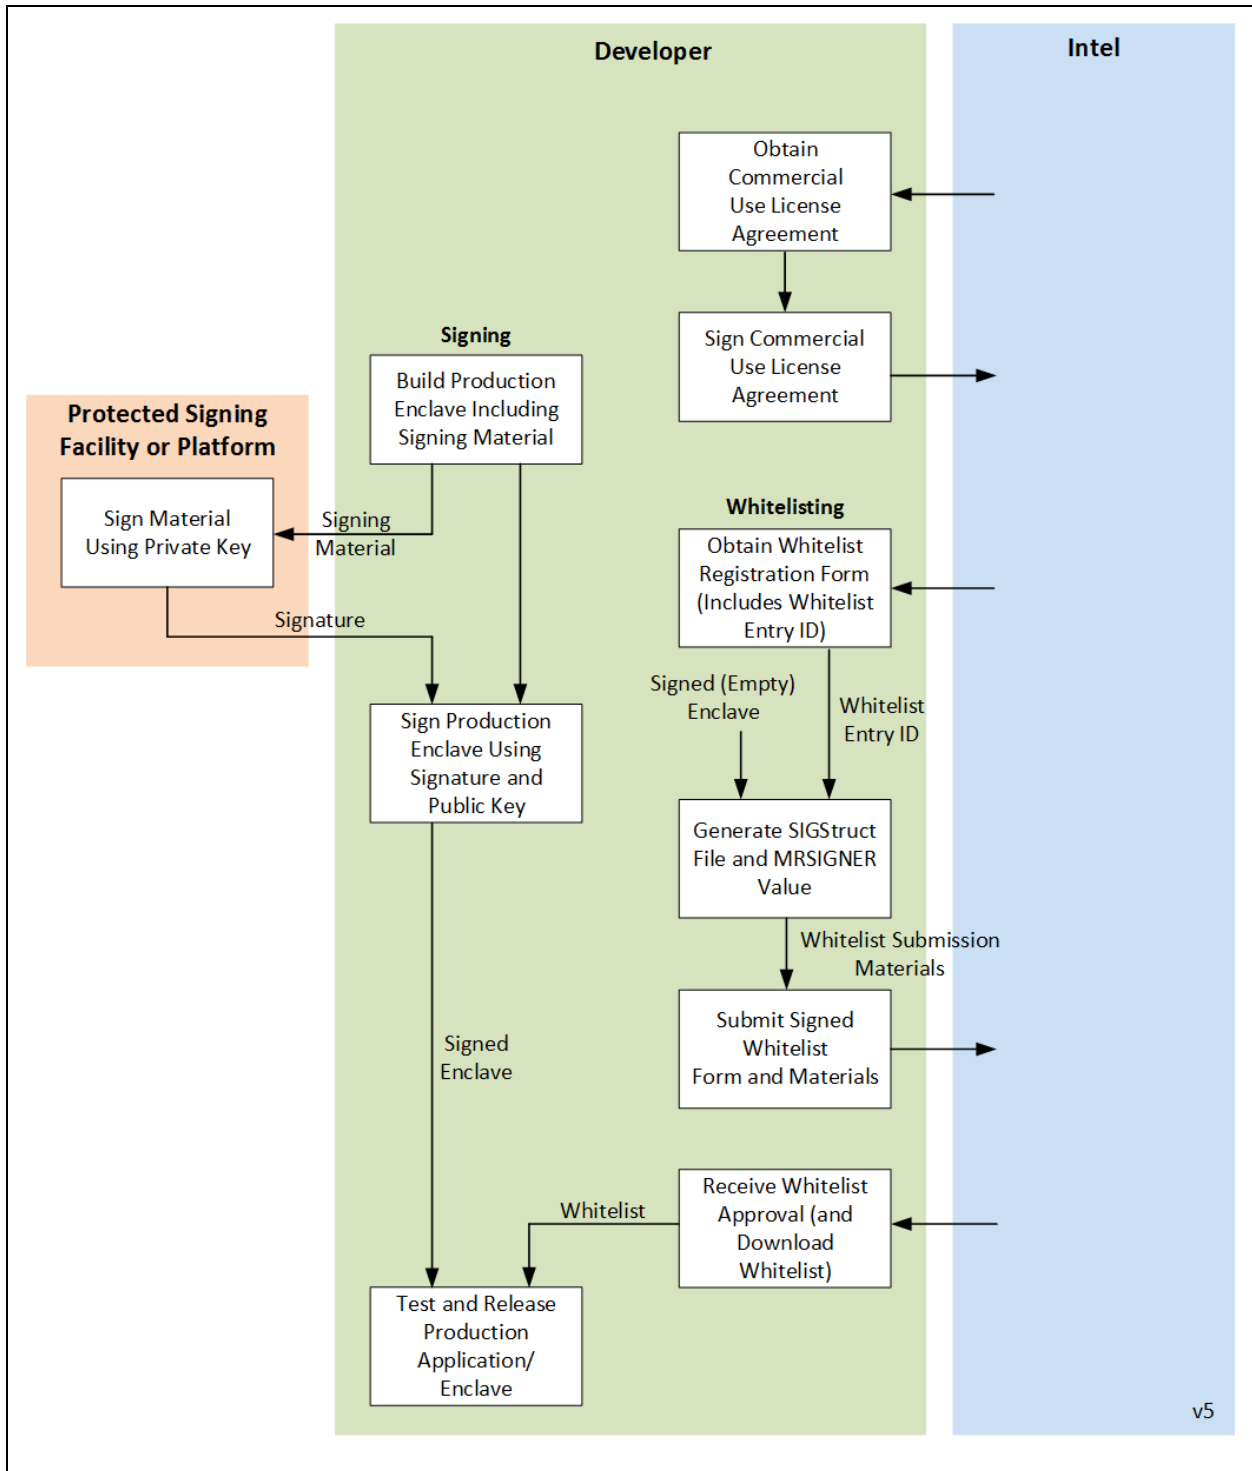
Developer

Intel

Obtain Commercial Use License Agreement

Sign Commercial Use License Agreement

Signing

Build Production Enclave Including Signing Material

Protected Signing Facility or Platform

Sign Material Using Private Key

Signing Material

Signature

Whitelisting

Obtain Whitelist Registration Form (Includes Whitelist Entry ID)

Signed (Empty) Enclave

Whitelist Entry ID

Sign Production Enclave Using Signature and Public Key

Generate SIGStruct File and MRSIGNER Value

Whitelist Submission Materials

Submit Signed Whitelist Form and Materials

Signed Enclave

Whitelist

Receive Whitelist Approval (and Download Whitelist)

Test and Release Production Application/ Enclave

v5